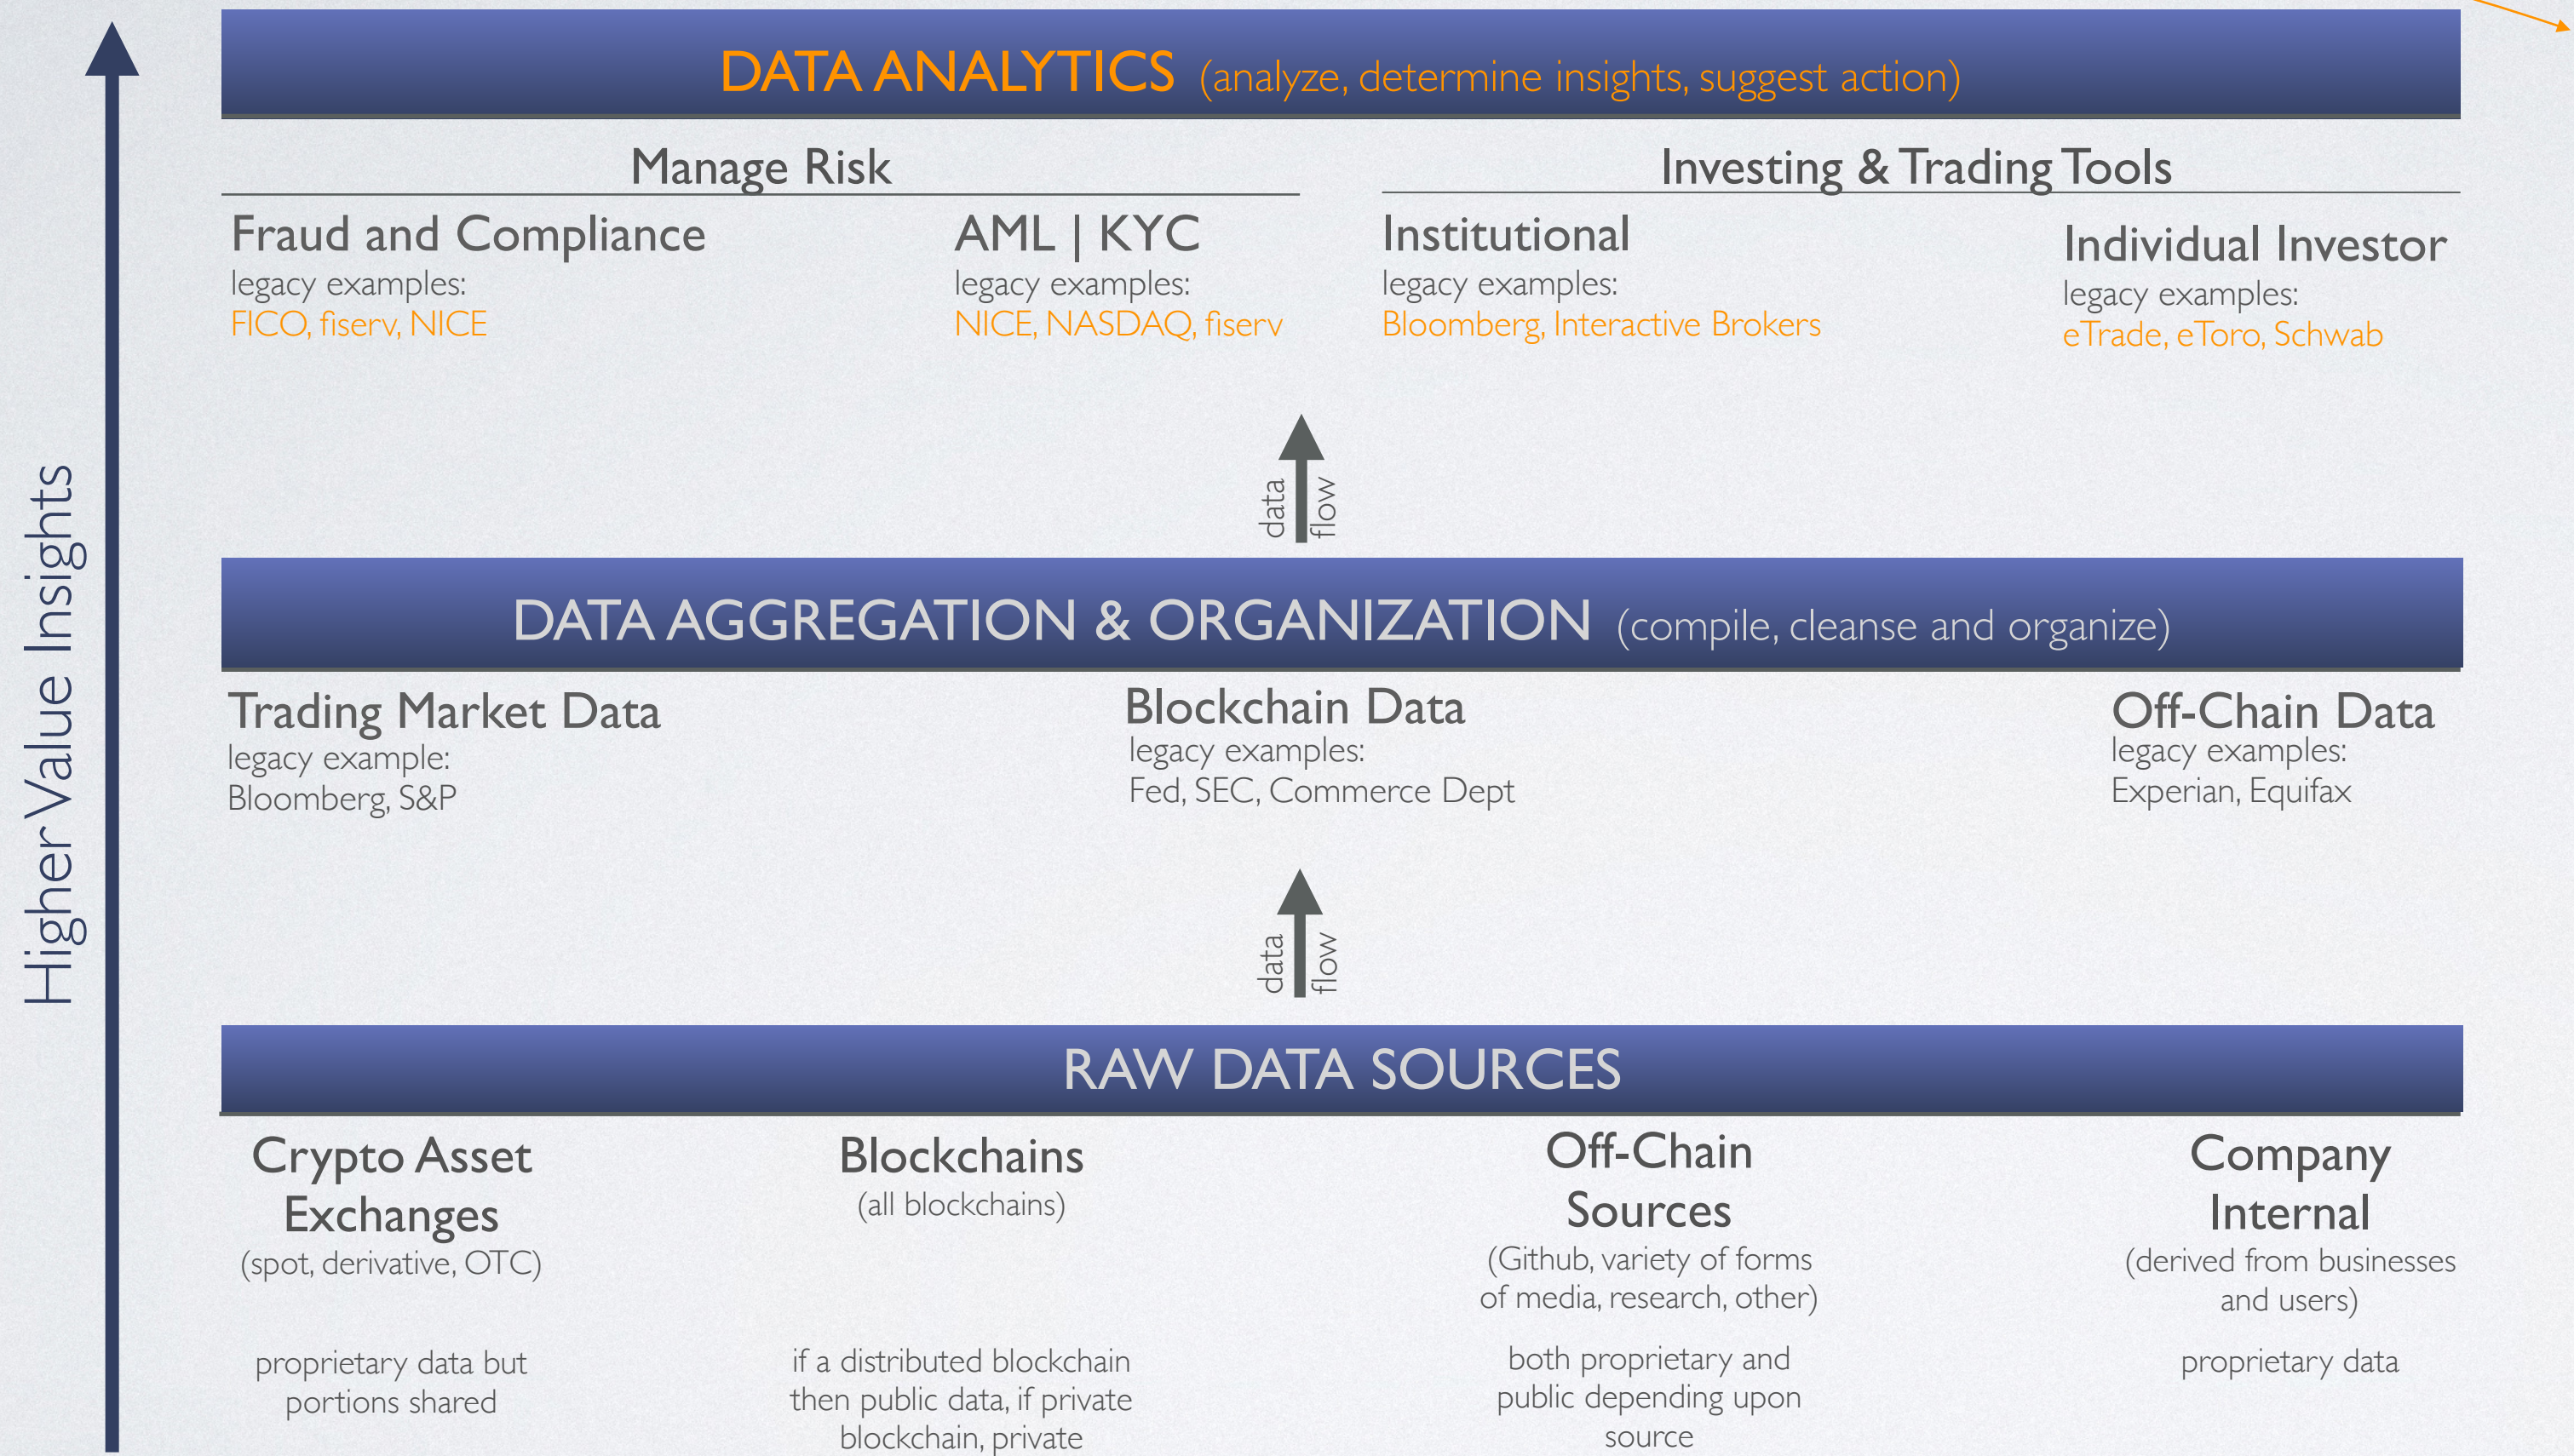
Higher Value Insights

DATA ANALYTICS (analyze, determine insights, suggest action)

Manage Risk

Investing & Trading Tools

Fraud and Compliance
legacy examples:
FICO, fiserv, NICE

AML | KYC
legacy examples:
NICE, NASDAQ, fiserv

Institutional
legacy examples:
Bloomberg, Interactive Brokers

Individual Investor
legacy examples:
eTrade, eToro, Schwab

data flow

DATA AGGREGATION & ORGANIZATION (compile, cleanse and organize)

Trading Market Data
legacy example:
Bloomberg, S&P

Blockchain Data
legacy examples:
Fed, SEC, Commerce Dept

Off-Chain Data
legacy examples:
Experian, Equifax

data flow

RAW DATA SOURCES

Crypto Asset Exchanges
(spot, derivative, OTC)

proprietary data but portions shared

Blockchains
(all blockchains)

if a distributed blockchain then public data, if private blockchain, private

Off-Chain Sources
(Github, variety of forms of media, research, other)

both proprietary and public depending upon source

Company Internal
(derived from businesses and users)

proprietary data